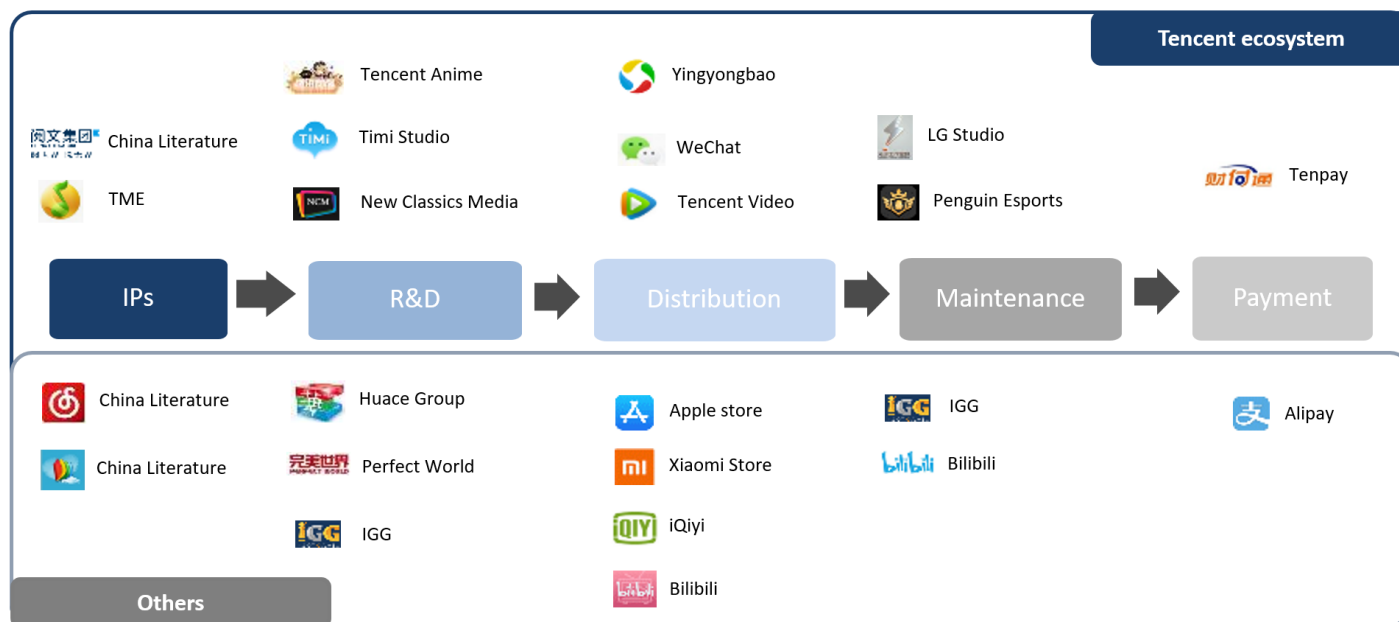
Tencent ecosystem

阅文集团 China Literature

TME

Tencent Anime

TiMi Timi Studio

NCM New Classics Media

Yingyongbao

WeChat

Tencent Video

LG Studio

Penguin Esports

财付通 Tenpay

IPs

R&D

Distribution

Maintenance

Payment

China Literature

China Literature

Huace Group

完美世界 Perfect World

IGG IGG

Apple store

mi Xiaomi Store

iQIYI iQiyi

bilibili Bilibili

IGG IGG

bilibili Bilibili

Alipay

Others